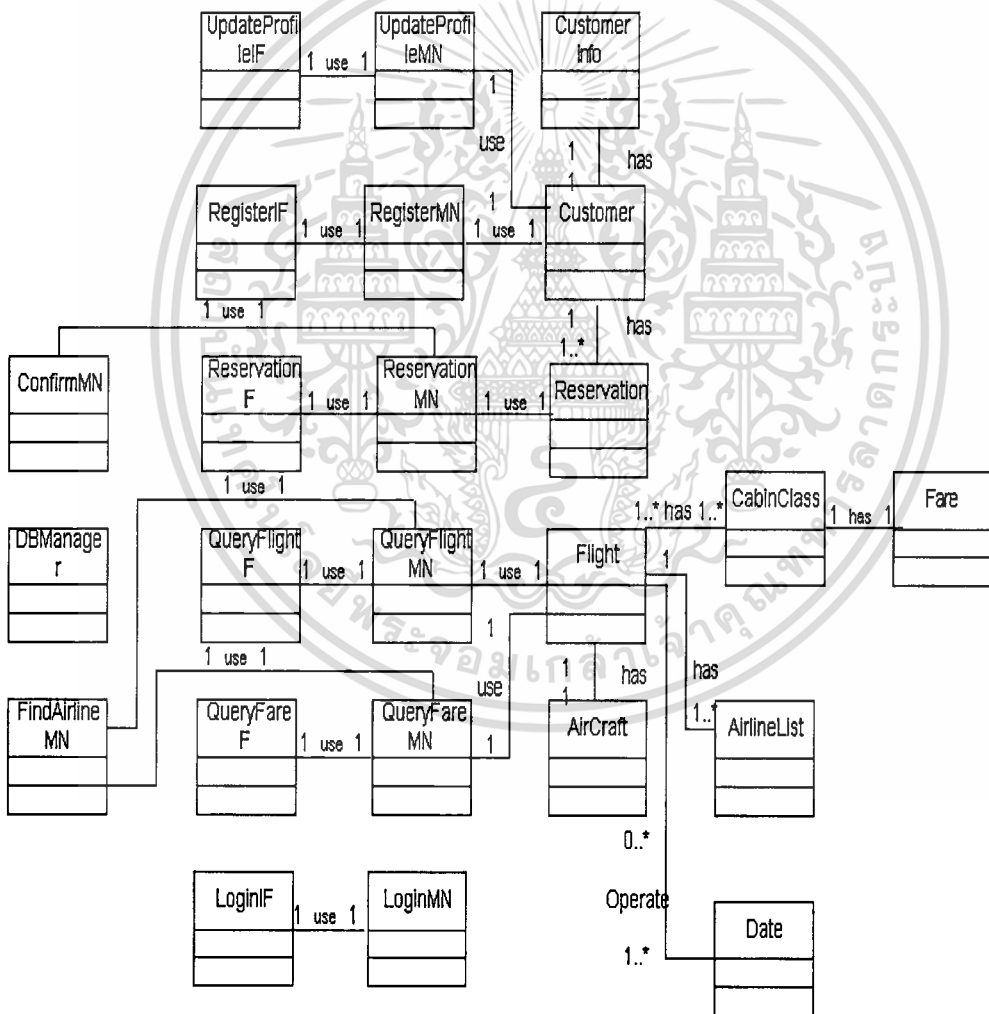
UpdateProfileIF 1 use 1 UpdateProfileMN

CustomerInfo

1

use

1 has 1

RegisterIF 1 use 1 RegisterMN 1 use 1 Customer

1

1 use 1

1 has 1..*

ConfirmMN

ReservationF 1 use 1 ReservationMN 1 use 1 Reservation

1 use 1

1..* has 1..* CabinClass 1 has 1 Fare

DBManager

QueryFlightF 1 use 1 QueryFlightMN 1 use 1 Flight 1

1

1 use 1

use

1 1 has

has

1..*

FindAirlineMN

QueryFareF 1 use 1 QueryFareMN 1

AirCraft

AirlineList

0..*

Operate

1..*

LoginIF 1 use 1 LoginMN

Date